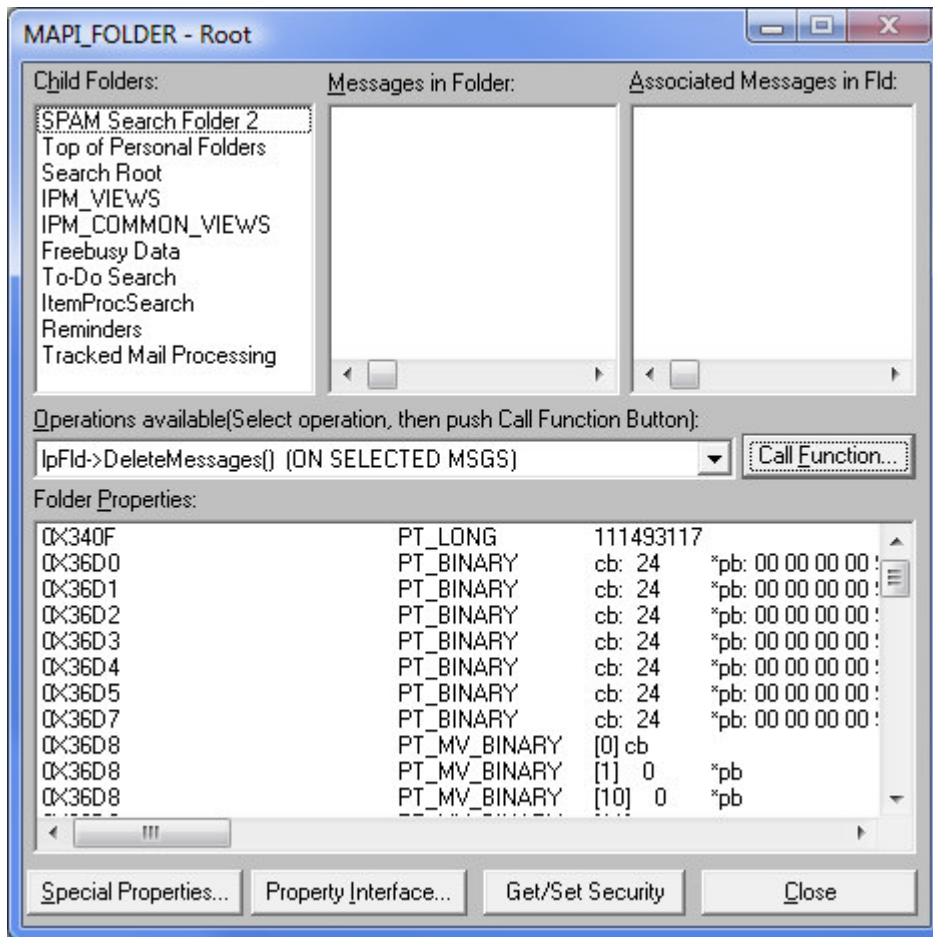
MAPI_FOLDER - Root

Child Folders:
SPAM Search Folder 2
Top of Personal Folders
Search Root
IPM_VIEWS
IPM_COMMON_VIEWS
Freebusy Data
To-Do Search
ItemProcSearch
Reminders
Tracked Mail Processing

Messages in Folder:

Associated Messages in Fld:

Operations available(Select operation, then push Call Function Button):

lpFld->DeleteMessages() (ON SELECTED MSGS)

Call Function...

Folder Properties:

| | | | |
|---|---|---|---|
| 0X340F | PT_LONG | 111493117 | |
| 0X36D0 | PT_BINARY | cb: 24 | *pb: 00 00 00 00 |
| 0X36D1 | PT_BINARY | cb: 24 | *pb: 00 00 00 00 |
| 0X36D2 | PT_BINARY | cb: 24 | *pb: 00 00 00 00 |
| 0X36D3 | PT_BINARY | cb: 24 | *pb: 00 00 00 00 |
| 0X36D4 | PT_BINARY | cb: 24 | *pb: 00 00 00 00 |
| 0X36D5 | PT_BINARY | cb: 24 | *pb: 00 00 00 00 |
| 0X36D7 | PT_BINARY | cb: 24 | *pb: 00 00 00 00 |
| 0X36D8 | PT_MV_BINARY | [0] cb | |
| 0X36D8 | PT_MV_BINARY | [1] 0 | *pb |
| 0X36D8 | PT_MV_BINARY | [10] 0 | *pb |

Special Properties... | Property Interface... | Get/Set Security | Close